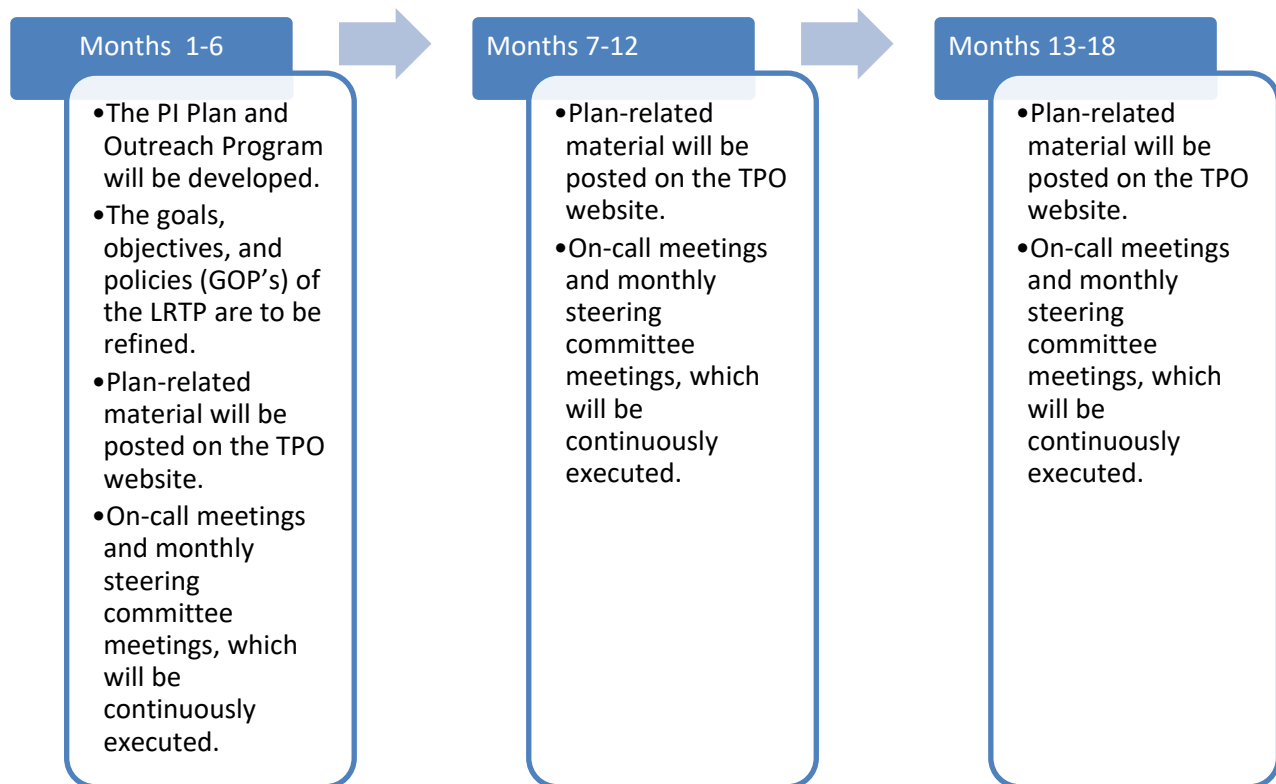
Months  1-6

•The PI Plan and Outreach Program will be developed.
•The goals, objectives, and policies (GOP's) of the LRTP are to be refined.
•Plan-related material will be posted on the TPO website.
•On-call meetings and monthly steering committee meetings, which will be continuously executed.

Months 7-12

•Plan-related material will be posted on the TPO website.
•On-call meetings and monthly steering committee meetings, which will be continuously executed.

Months 13-18

•Plan-related material will be posted on the TPO website.
•On-call meetings and monthly steering committee meetings, which will be continuously executed.